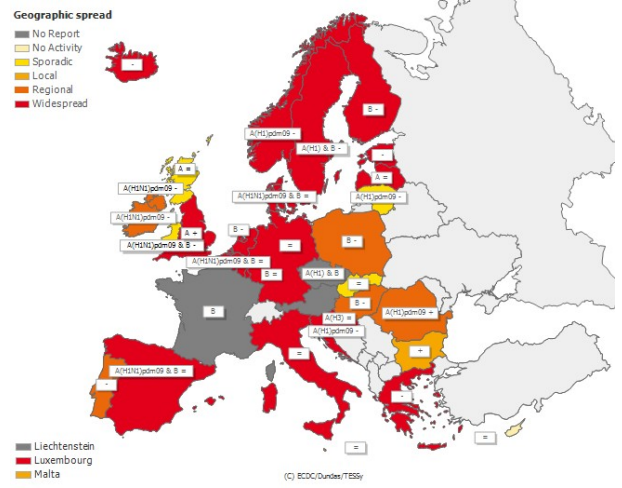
Geographic spread
No Report
No Activity
Sporadic
Local
Regional
Widespread

-
B -
A(H1)pdm09 -
A(H1) & B -
A =
A =
A(H1N1)pdm09 -
A(H1N1)pdm09 & B =
A(H1)pdm09 -
A(H1N1)pdm09 -
A +
A(H1N1)pdm09 & B -
B -
=
B -
A(H1N1)pdm09 & B =
B =
A(H1) & B
B
B -
B -
A(H3) =
A(H1)pdm09 +
A(H1)pdm09 -
=
-
A(H1N1)pdm09 & B =
-
-
=
Liechtenstein
Luxembourg
Malta
(C) ECDC/Dundas/TESSy